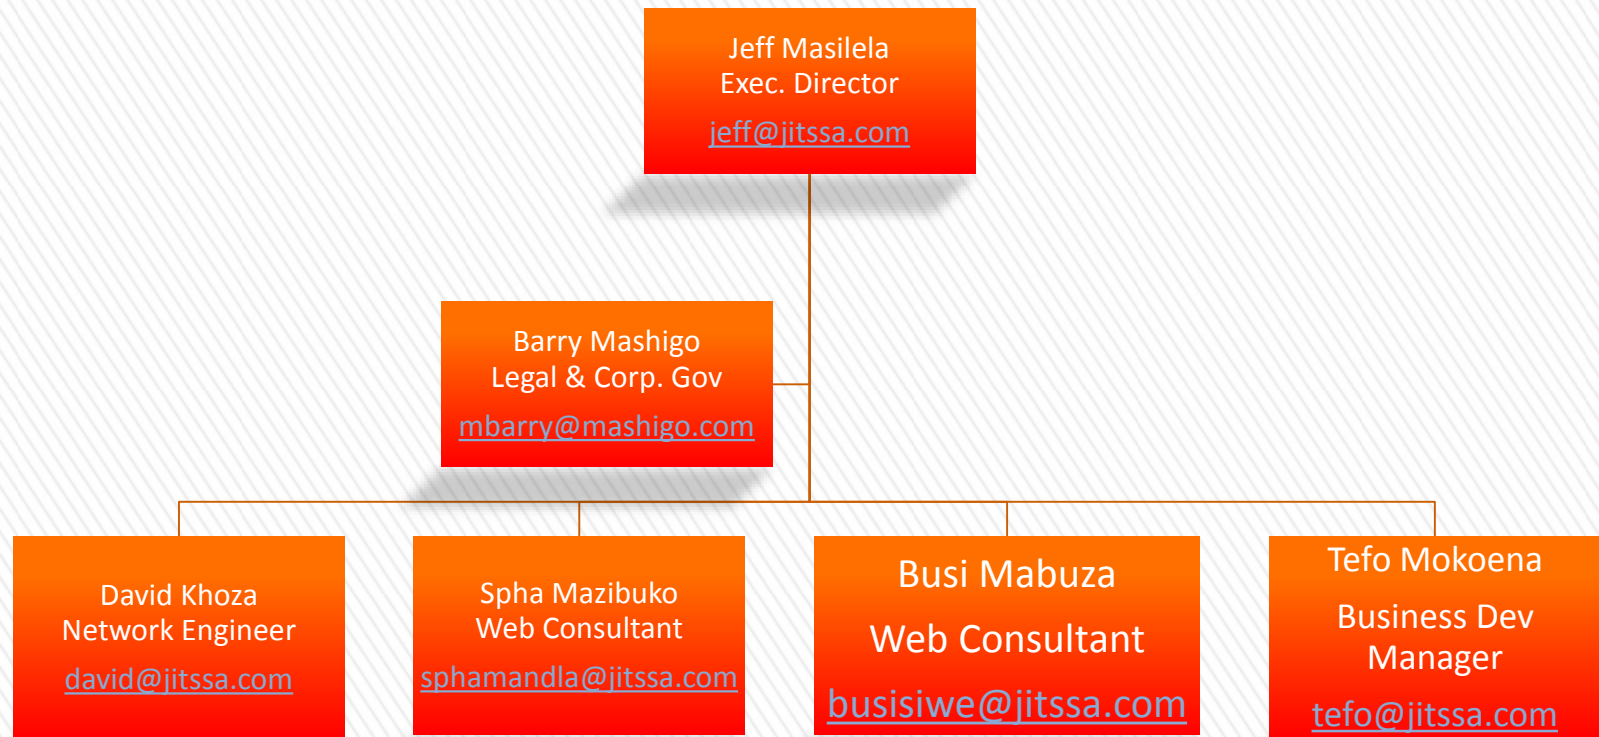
Jeff Masilela
Exec. Director
jeff@jitssa.com

Barry Mashigo
Legal & Corp. Gov
mbarry@mashigo.com

David Khoza
Network Engineer
david@jitssa.com

Spha Mazibuko
Web Consultant
sphamandla@jitssa.com

Busi Mabuza
Web Consultant
busisiwe@jitssa.com

Tefo Mokoena
Business Dev Manager
tefo@jitssa.com